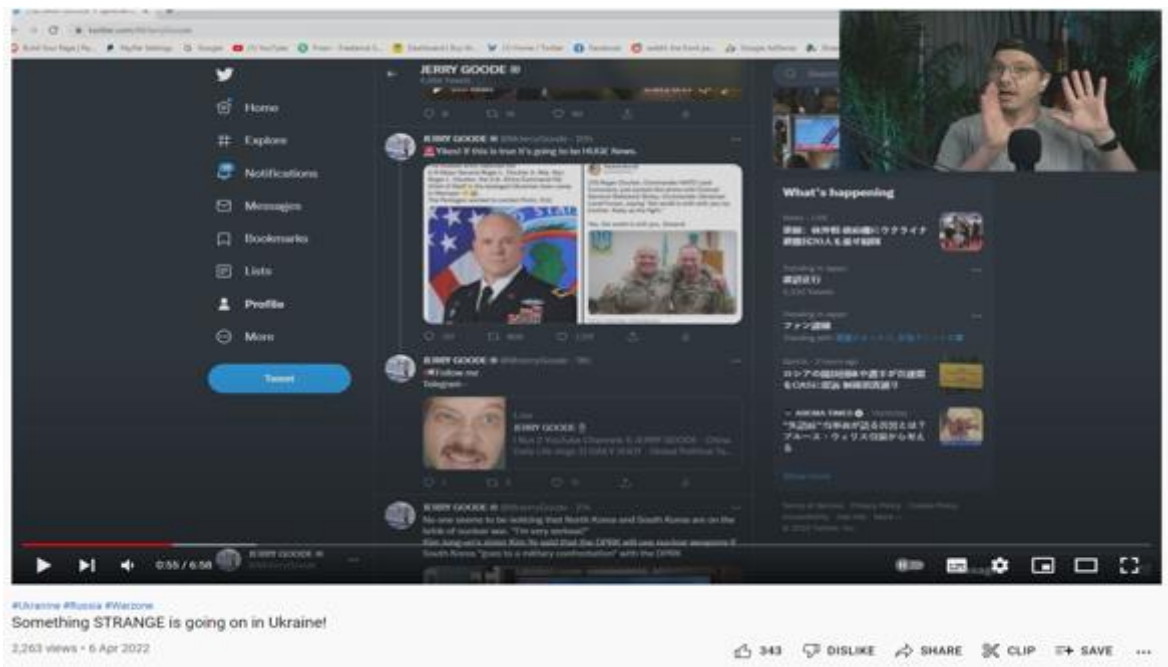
JERRY GOODE

Home

Explore

Notifications

Messages

Bookmarks

Lists

Profile

More

Tweet

JERRY GOODE @JerryGoode

Yikes! If this is true it's going to be HUGE News.

JERRY GOODE @JerryGoode

Follow me

Telegram

JERRY GOODE

JERRY GOODE @JerryGoode

No one seems to be noticing that North Korea and South Korea are on the brink of nuclear war. "I'm very serious!"

What's happening

ファン認識

0:55 / 6:58

#Ukraine #Russia #Warzone

Something STRANGE is going on in Ukraine!

2,263 views • 6 Apr 2022

343 DISLIKE SHARE CLIP SAVE ...